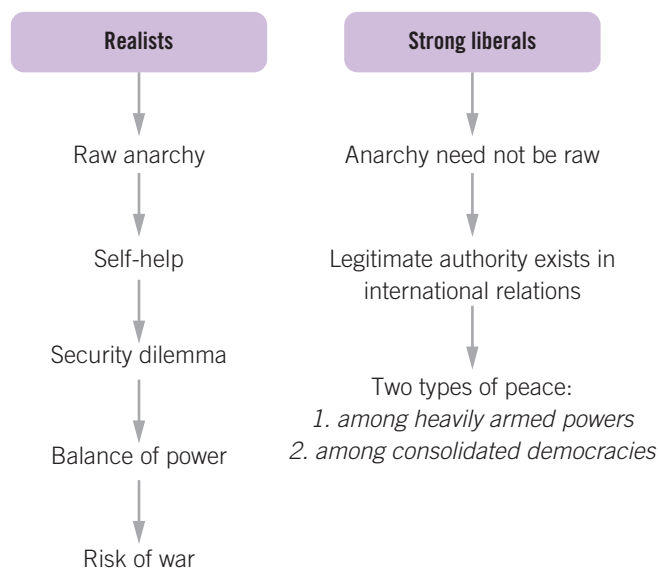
Realists

Raw anarchy

Self-help

Security dilemma

Balance of power

Risk of war

Strong liberals

Anarchy need not be raw

Legitimate authority exists in international relations

Two types of peace:
*1. among heavily armed powers*
*2. among consolidated democracies*